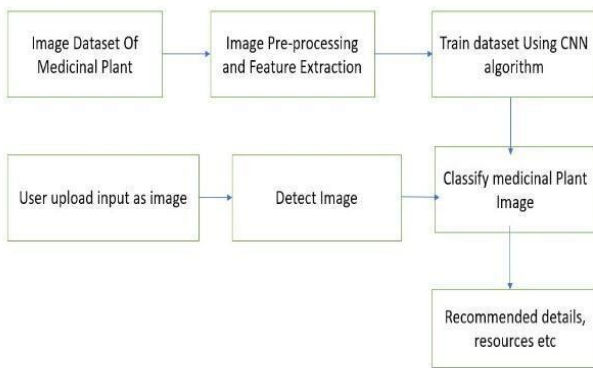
Image Dataset Of Medicinal Plant

Image Pre-processing and Feature Extraction

Train dataset Using CNN algorithm

User upload input as image

Detect Image

Classify medicinal Plant Image

Recommended details, resources etc